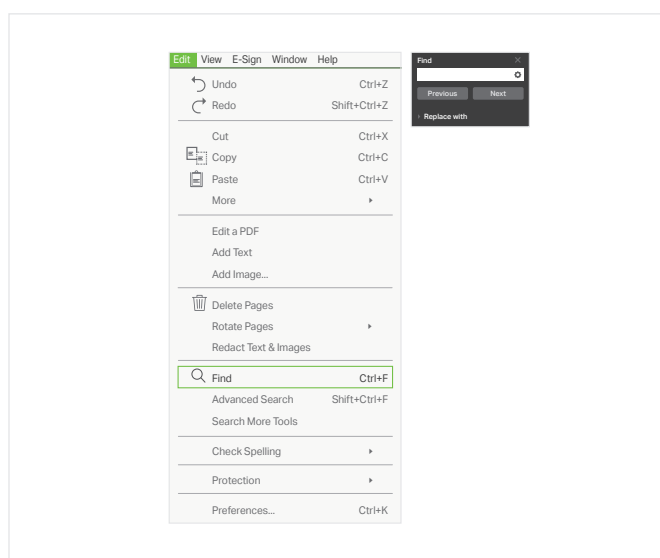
Edit View E-Sign Window Help

Undo Ctrl+Z
Redo Shift+Ctrl+Z

Cut Ctrl+X
Copy Ctrl+C
Paste Ctrl+V
More

Edit a PDF
Add Text
Add Image...

Delete Pages
Rotate Pages
Redact Text & Images

Find Ctrl+F
Advanced Search Shift+Ctrl+F
Search More Tools

Check Spelling

Protection

Preferences... Ctrl+K

Find

Previous Next

Replace with